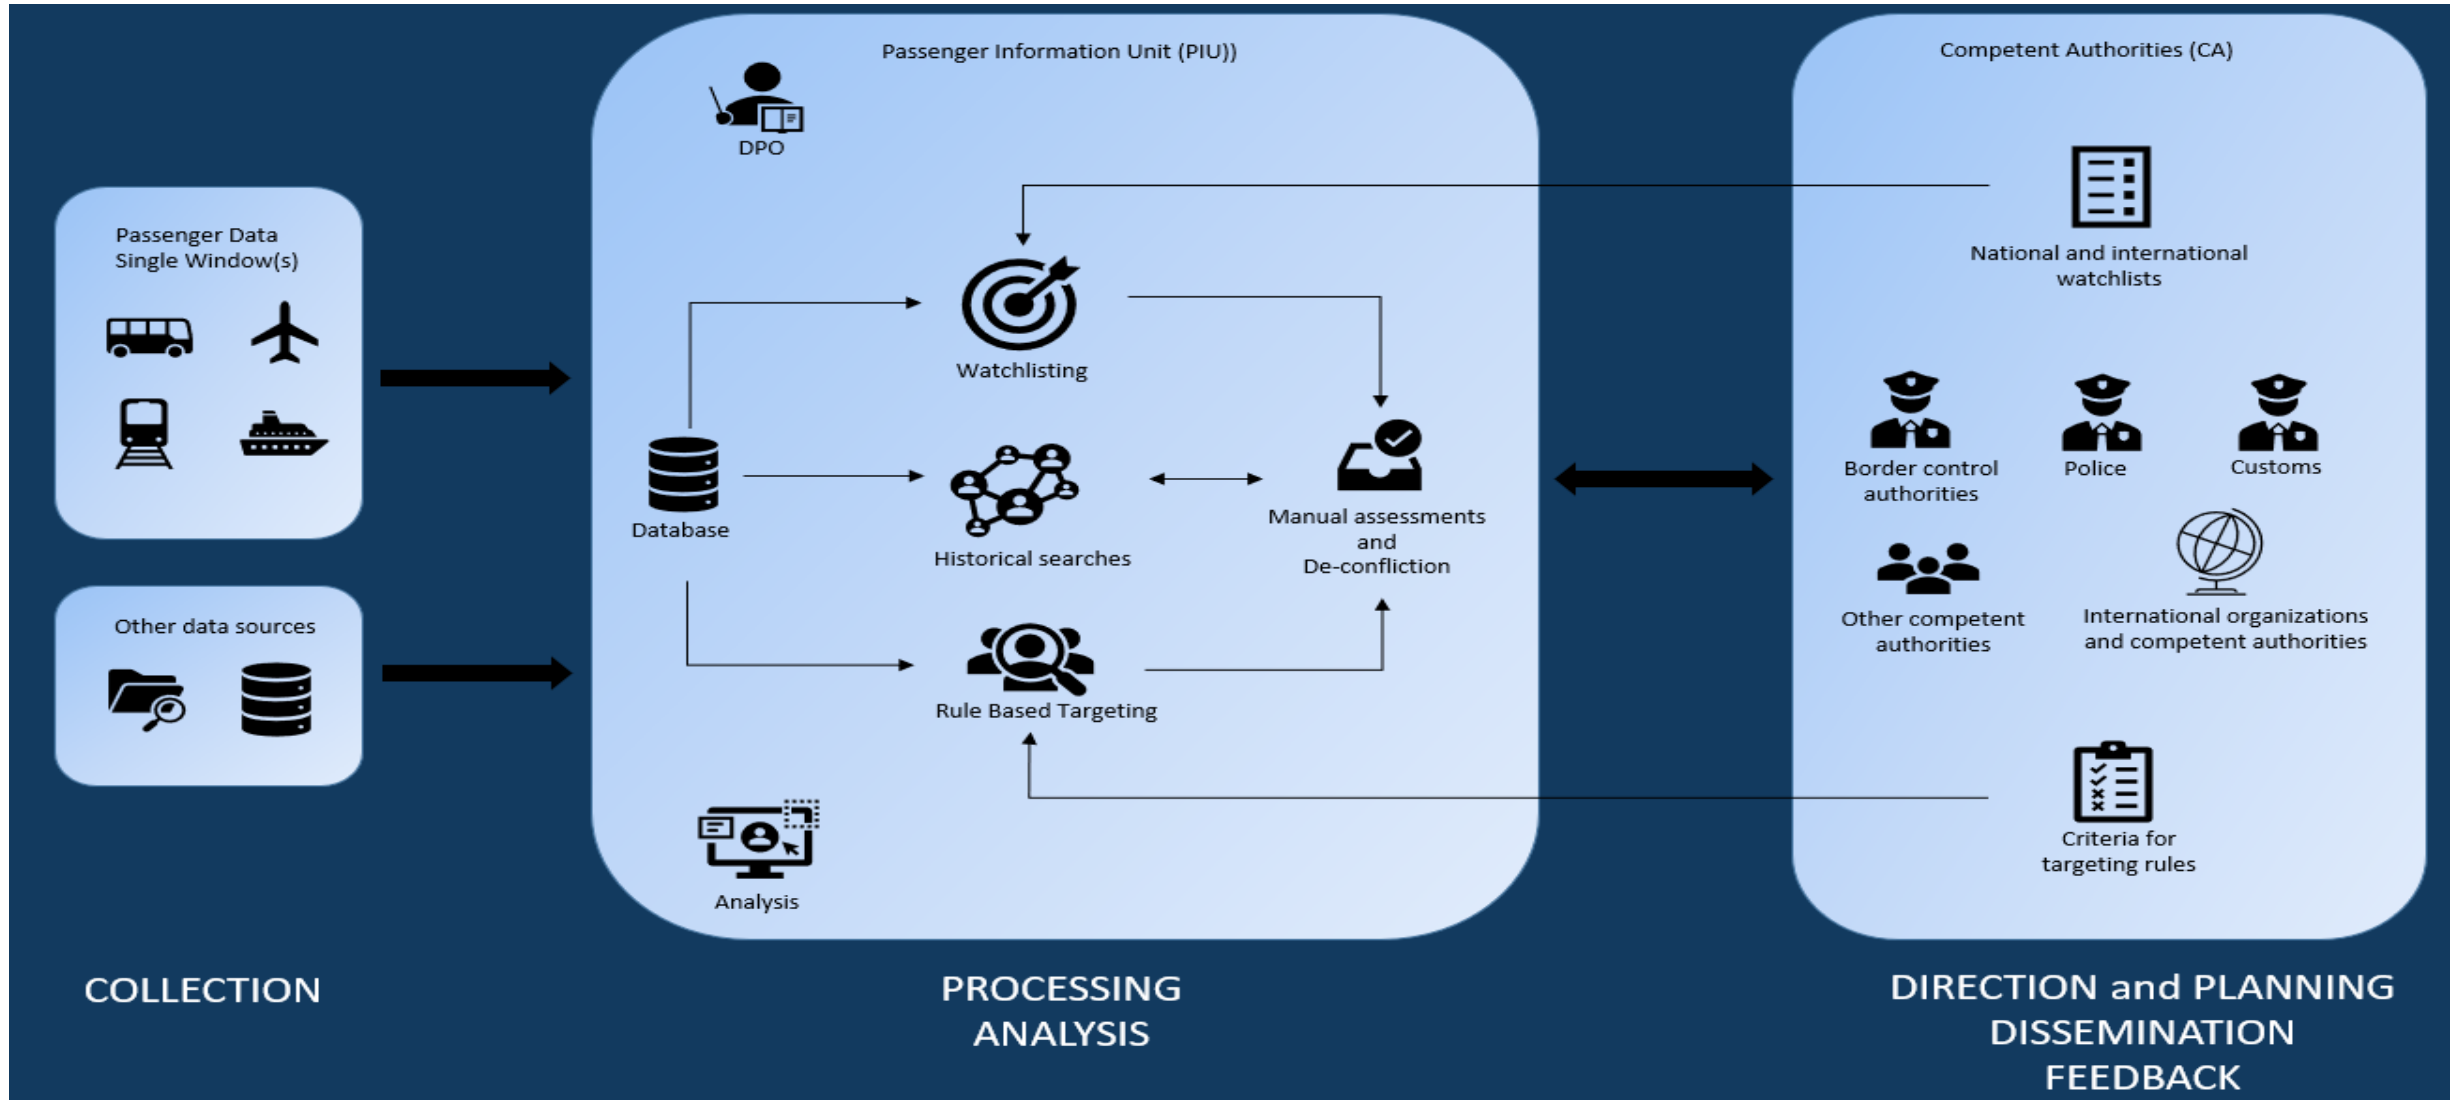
Passenger Data Single Window(s)

Other data sources

Passenger Information Unit (PIU))

DPO

Watchlisting

Database

Historical searches

Manual assessments and De-confliction

Rule Based Targeting

Analysis

Competent Authorities (CA)

National and international watchlists

Border control authorities

Police

Customs

Other competent authorities

International organizations and competent authorities

Criteria for targeting rules

COLLECTION

PROCESSING ANALYSIS

DIRECTION and PLANNING DISSEMINATION FEEDBACK